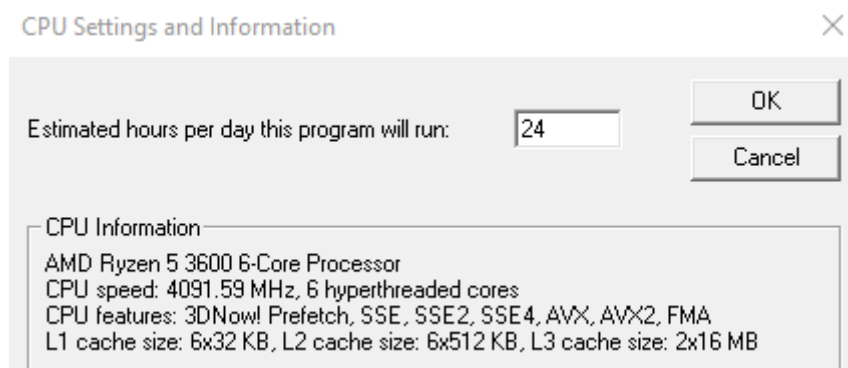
CPU Settings and Information

Estimated hours per day this program will run: 24

OK

Cancel

CPU Information

AMD Ryzen 5 3600 6-Core Processor
CPU speed: 4091.59 MHz, 6 hyperthreaded cores
CPU features: 3DNow! Prefetch, SSE, SSE2, SSE4, AVX, AVX2, FMA
L1 cache size: 6x32 KB, L2 cache size: 6x512 KB, L3 cache size: 2x16 MB